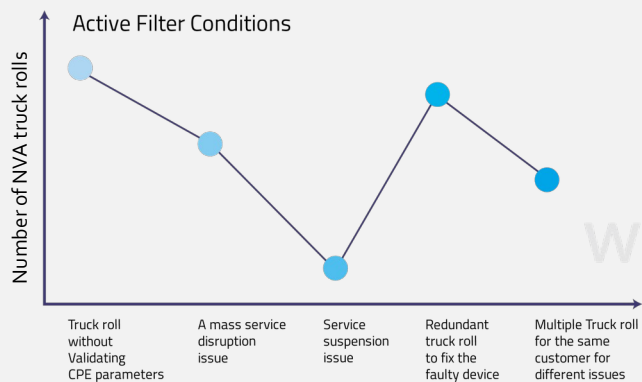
Active Filter Conditions

Number of NVA truck rolls

Truck roll without Validating CPE parameters

A mass service disruption issue

Service suspension issue

Redundant truck roll to fix the faulty device

Multiple Truck roll for the same customer for different issues

W